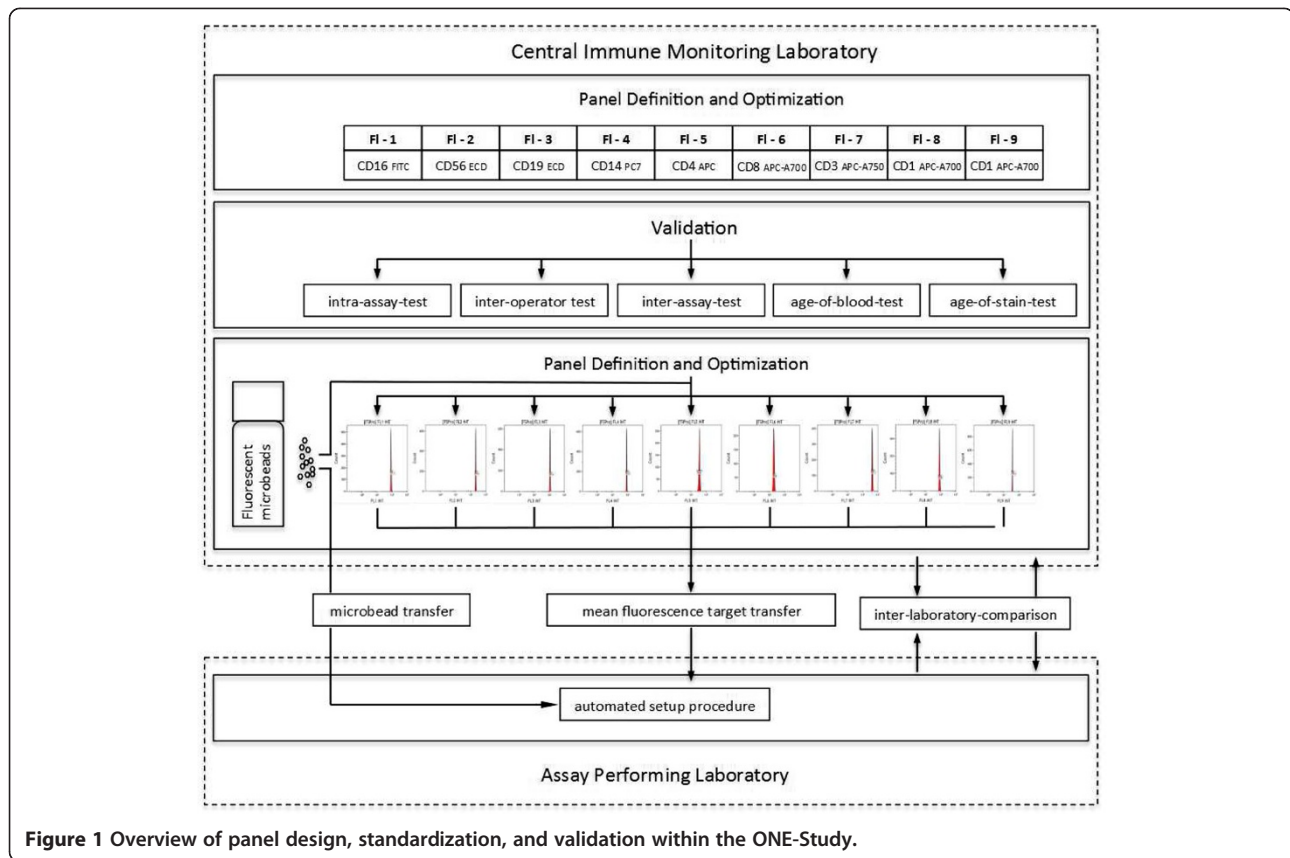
Central Immune Monitoring Laboratory

Panel Definition and Optimization

| Fl - 1 | Fl - 2 | Fl - 3 | Fl - 4 | Fl - 5 | Fl - 6 | Fl - 7 | Fl - 8 | Fl - 9 |
|---|---|---|---|---|---|---|---|---|
| CD16 FITC | CD56 ECD | CD19 ECD | CD14 PC7 | CD4 APC | CD8 APC-A700 | CD3 APC-A750 | CD1 APC-A700 | CD1 APC-A700 |

Validation

intra-assay-test

inter-operator test

inter-assay-test

age-of-blood-test

age-of-stain-test

Panel Definition and Optimization

Fluorescent microbeads

microbead transfer

mean fluorescence target transfer

inter-laboratory-comparison

automated setup procedure

Assay Performing Laboratory

Figure 1 Overview of panel design, standardization, and validation within the ONE-Study.